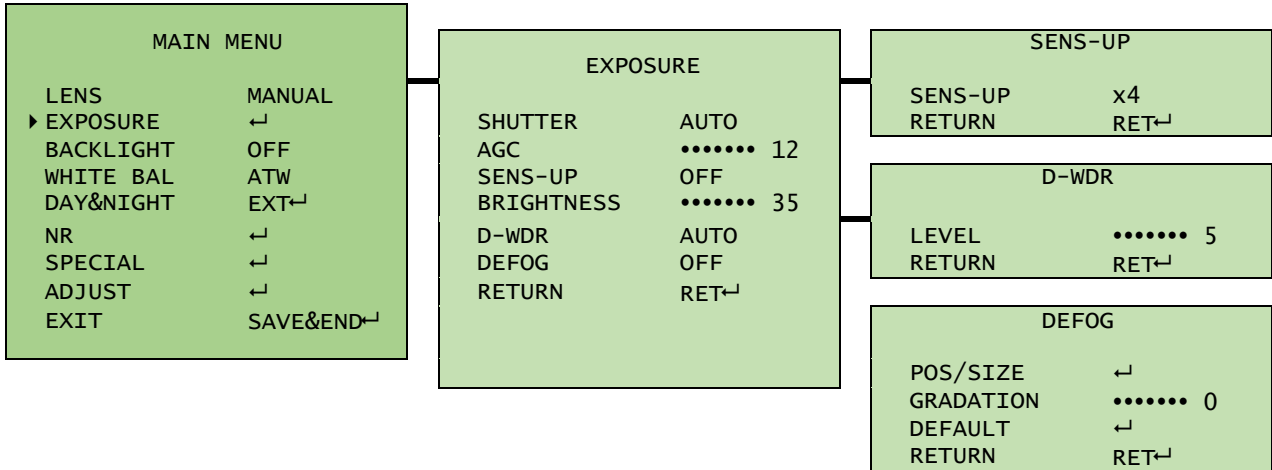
MAIN MENU

LENS MANUAL
▶EXPOSURE ↵
BACKLIGHT OFF
WHITE BAL ATW
DAY&NIGHT EXT↵
NR ↵
SPECIAL ↵
ADJUST ↵
EXIT SAVE&END↵

EXPOSURE

SHUTTER AUTO
AGC ••••••• 12
SENS-UP OFF
BRIGHTNESS ••••••• 35
D-WDR AUTO
DEFOG OFF
RETURN RET↵

SENS-UP

SENS-UP x4
RETURN RET↵

D-WDR

LEVEL ••••••• 5
RETURN RET↵

DEFOG

POS/SIZE ↵
GRADATION ••••••• 0
DEFAULT ↵
RETURN RET↵